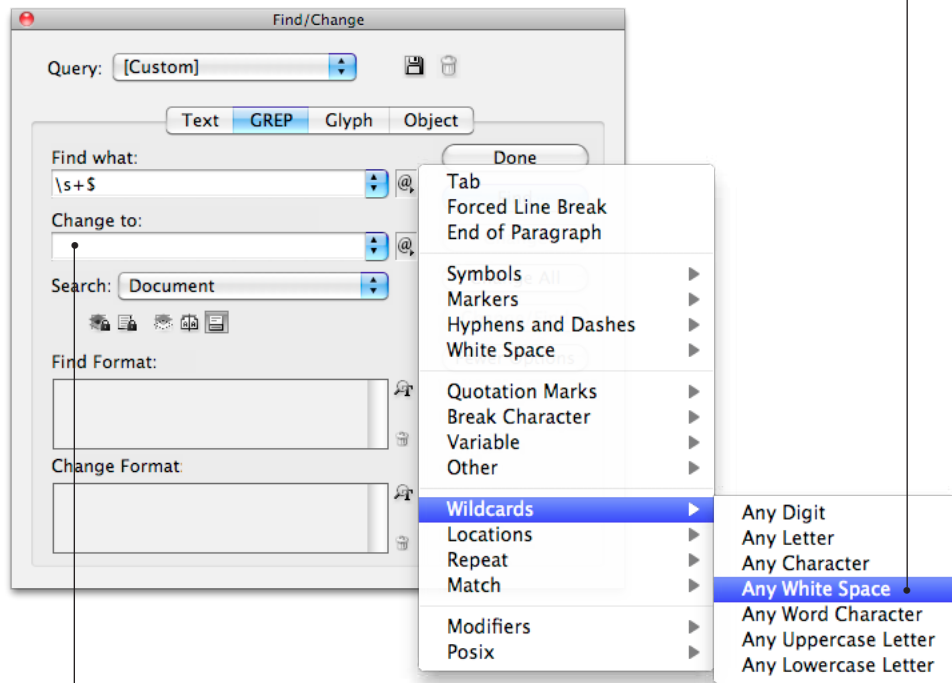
Find/Change

Query: [Custom]

Text GREP Glyph Object

Find what:
\s+$

Change to:

Search: Document

Find Format:

Change Format:

Done

Tab
Forced Line Break
End of Paragraph

Symbols
Markers
Hyphens and Dashes
White Space

Quotation Marks
Break Character
Variable
Other

Wildcards
Locations
Repeat
Match

Modifiers
Posix

Any Digit
Any Letter
Any Character
Any White Space
Any Word Character
Any Uppercase Letter
Any Lowercase Letter